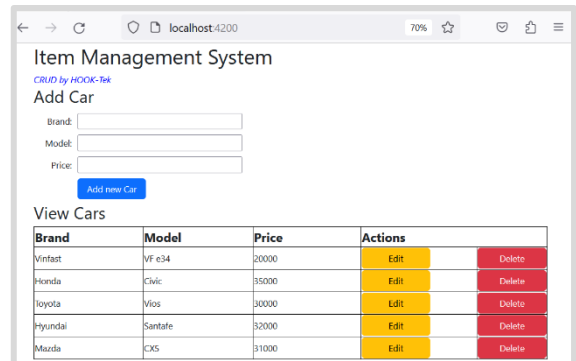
localhost:4200

70%

Item Management System

CRUD by HOOK-Tek

Add Car

Brand:

Model:

Price:

Add new Car

View Cars

| Brand | Model | Price | Actions | |
|---|---|---|---|---|
| Vinfast | VF e34 | 20000 | Edit | Delete |
| Honda | Civic | 35000 | Edit | Delete |
| Toyota | Vios | 30000 | Edit | Delete |
| Hyundai | Santafe | 32000 | Edit | Delete |
| Mazda | CX5 | 31000 | Edit | Delete |